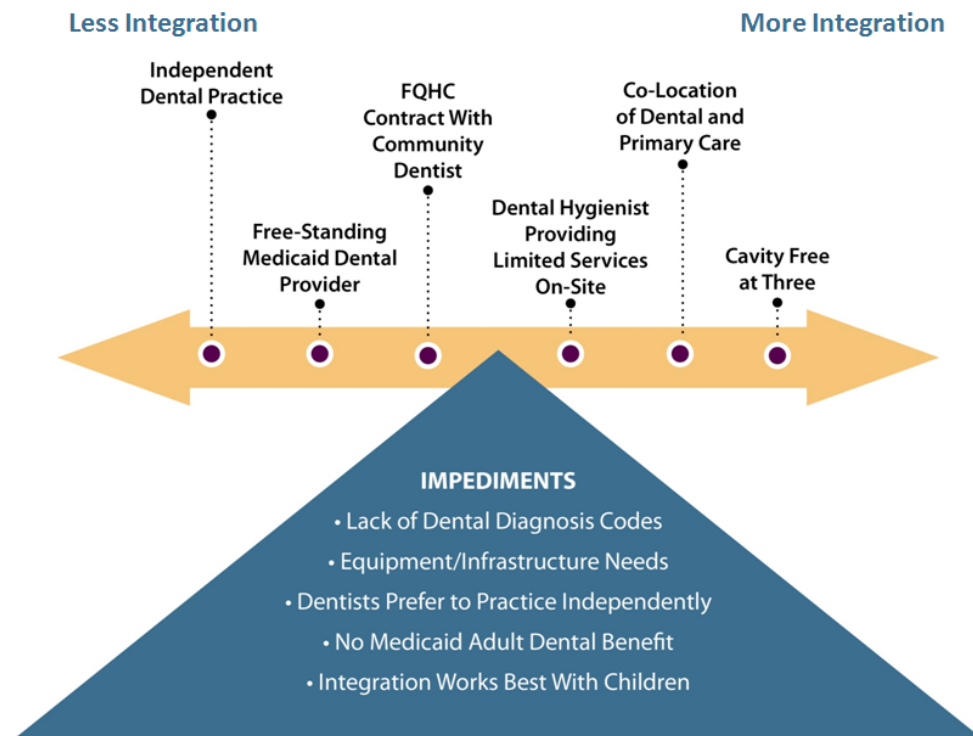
Less Integration

More Integration

Independent Dental Practice

FQHC Contract With Community Dentist

Co-Location of Dental and Primary Care

Free-Standing Medicaid Dental Provider

Dental Hygienist Providing Limited Services On-Site

Cavity Free at Three

IMPEDIMENTS
• Lack of Dental Diagnosis Codes
• Equipment/Infrastructure Needs
• Dentists Prefer to Practice Independently
• No Medicaid Adult Dental Benefit
• Integration Works Best With Children